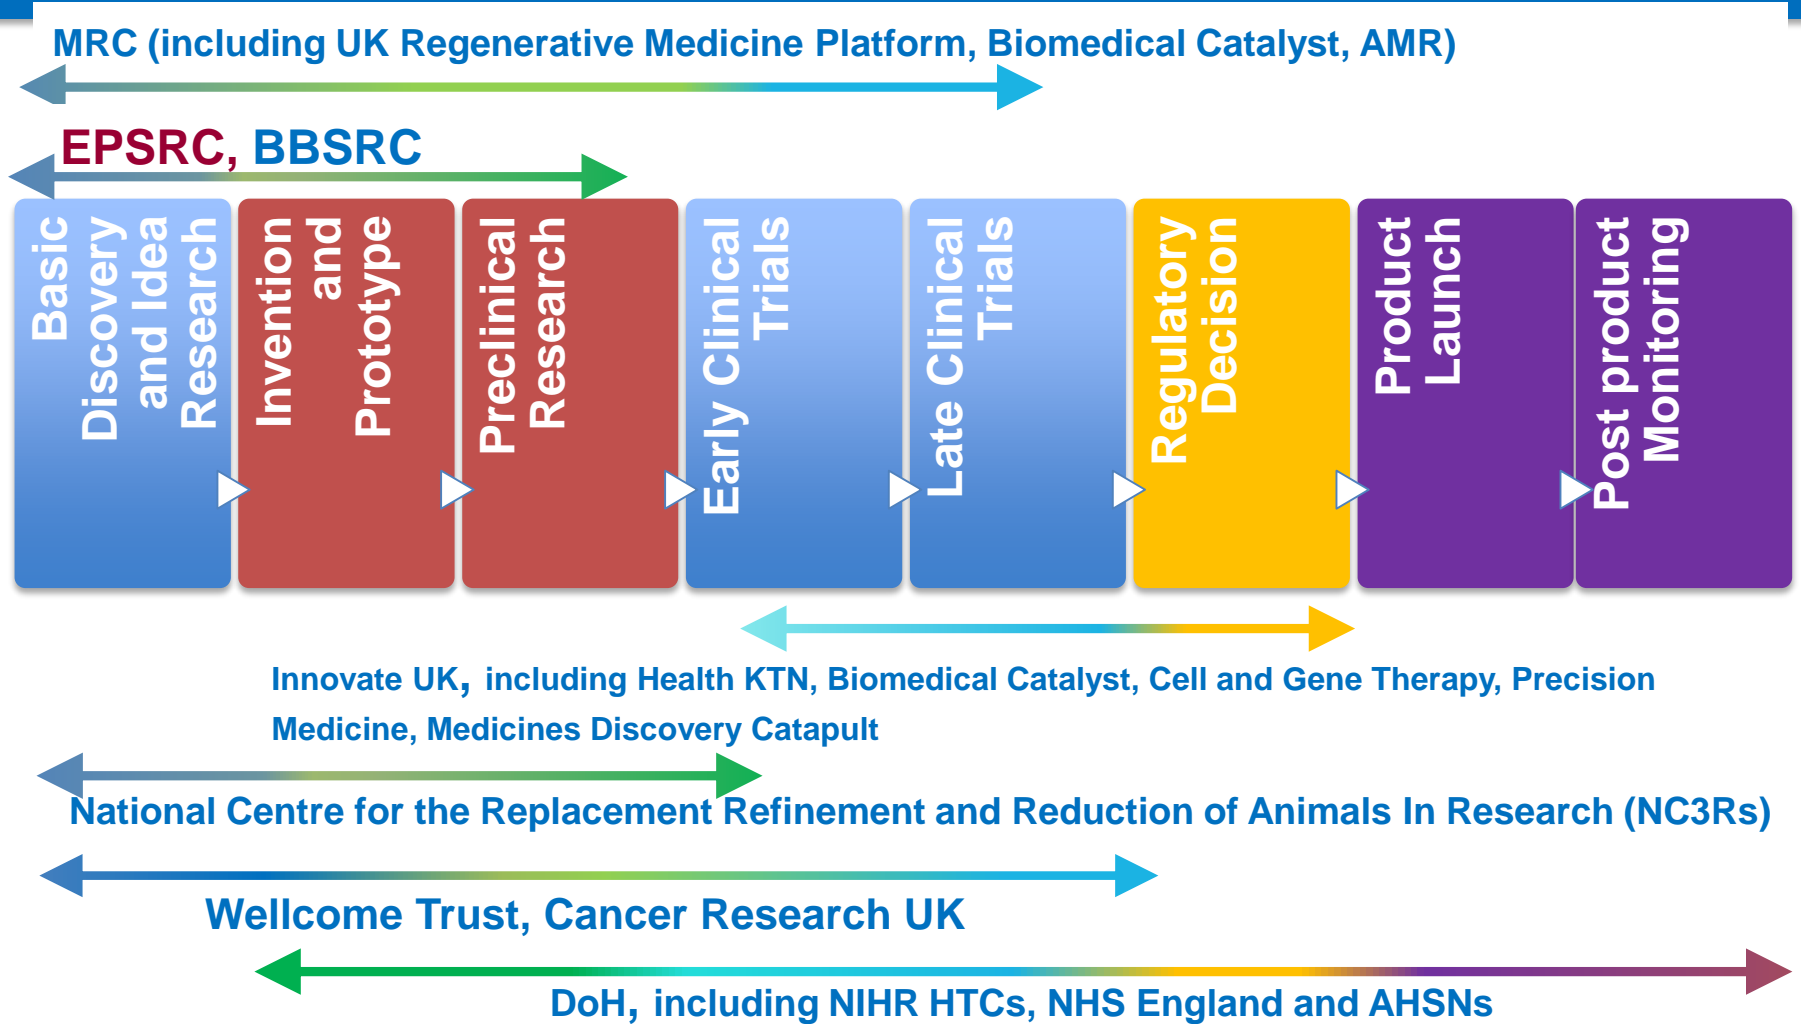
MRC (including UK Regenerative Medicine Platform, Biomedical Catalyst, AMR)

EPSRC, BBSRC

Basic Discovery and Idea Research

Invention and Prototype

Preclinical Research

Early Clinical Trials

Late Clinical Trials

Regulatory Decision

Product Launch

Post product Monitoring

Innovate UK, including Health KTN, Biomedical Catalyst, Cell and Gene Therapy, Precision Medicine, Medicines Discovery Catapult

National Centre for the Replacement Refinement and Reduction of Animals In Research (NC3Rs)

Wellcome Trust, Cancer Research UK

DoH, including NIHR HTCs, NHS England and AHSNs